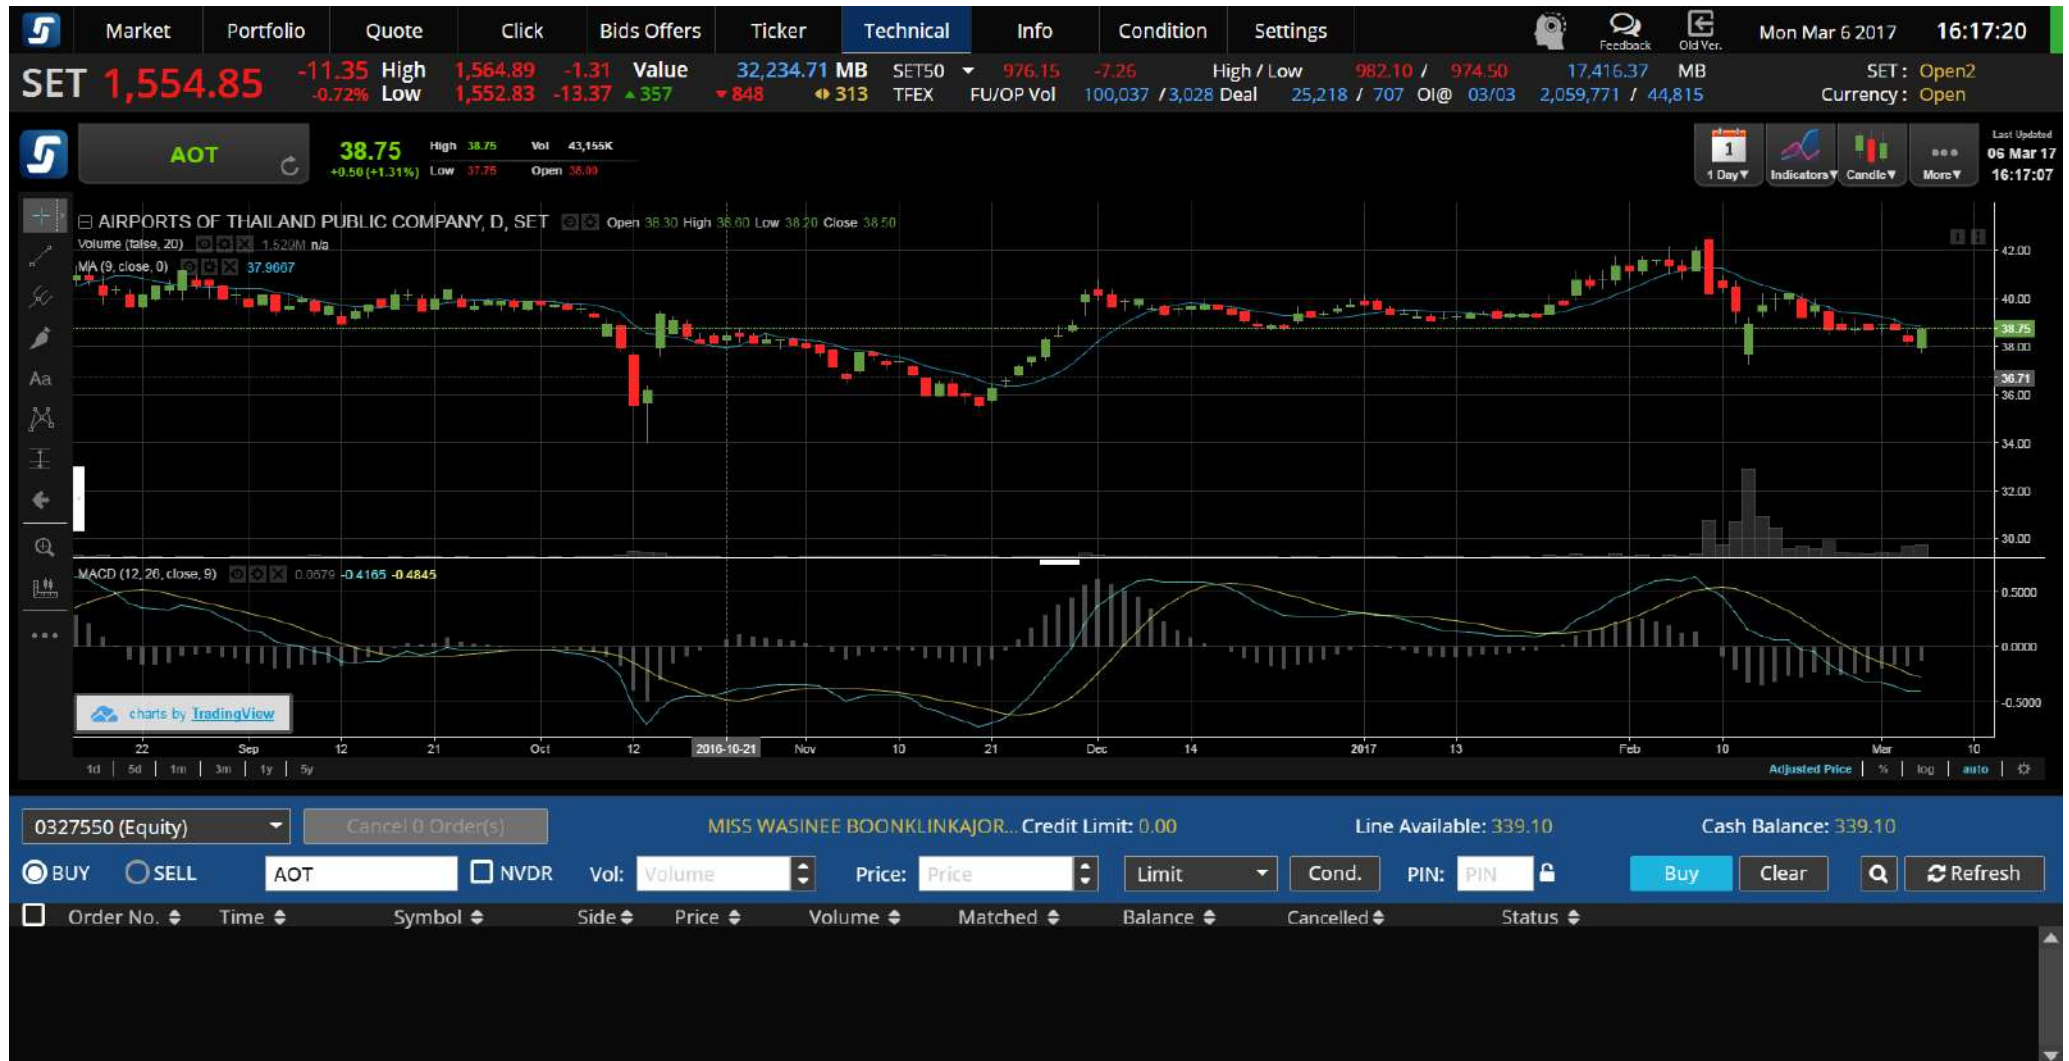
Market Portfolio Quote Click Bids Offers Ticker Technical Info Condition Settings Feedback Old Ver. Mon Mar 6 2017 16:17:20

SET 1,554.85 -11.35 -0.72% High 1,564.89 -1.31 Low 1,552.83 -13.37 Value 32,234.71 MB ▲357 ▼848 ◆313 SET50 976.15 -7.26 TFEX FU/OP Vol 100,037 / 3,028 High / Low 982.10 / 974.50 Deal 25,218 / 707 OI@ 03/03 17,416.37 MB 2,059,771 / 44,815 SET : Open2 Currency : Open

AOT 38.75 +0.50 (+1.31%) High 38.75 Low 37.75 Vol 43,155K Open 38.00

1 Day▼ Indicators▼ Candle▼ More▼ Last Updated 06 Mar 17 16:17:07

AIRPORTS OF THAILAND PUBLIC COMPANY, D, SET Open 38.30 High 38.60 Low 38.20 Close 38.50
Volume (false, 20) 1.520M n/a
MA (9, close, 0) 37.9667

42.00 40.00 38.75 38.00 36.71 36.00 34.00 32.00 30.00

MACD (12, 26, close, 9) 0.0679 -0.4165 -0.4845

0.5000 0.0000 -0.5000

charts by TradingView

22 Sep 12 21 Oct 12 2016-10-21 Nov 10 21 Dec 14 2017 13 Feb 10 Mar 10

1d 5d 1m 3m 1y 5y Adjusted Price % log auto

0327550 (Equity) Cancel 0 Order(s) MISS WASINEE BOONKLINKAJOR... Credit Limit: 0.00 Line Available: 339.10 Cash Balance: 339.10

BUY SELL AOT NVDR Vol: Volume Price: Price Limit Cond. PIN: PIN Buy Clear Refresh

Order No. Time Symbol Side Price Volume Matched Balance Cancelled Status